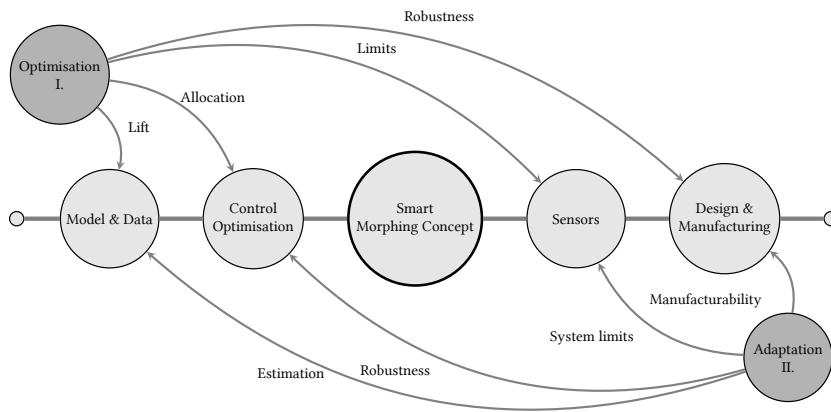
Robustness

Limits

Optimisation I.

Allocation

Lift

Model & Data

Control Optimisation

Smart Morphing Concept

Sensors

Design & Manufacturing

Manufacturability

System limits

Adaptation II.

Estimation

Robustness